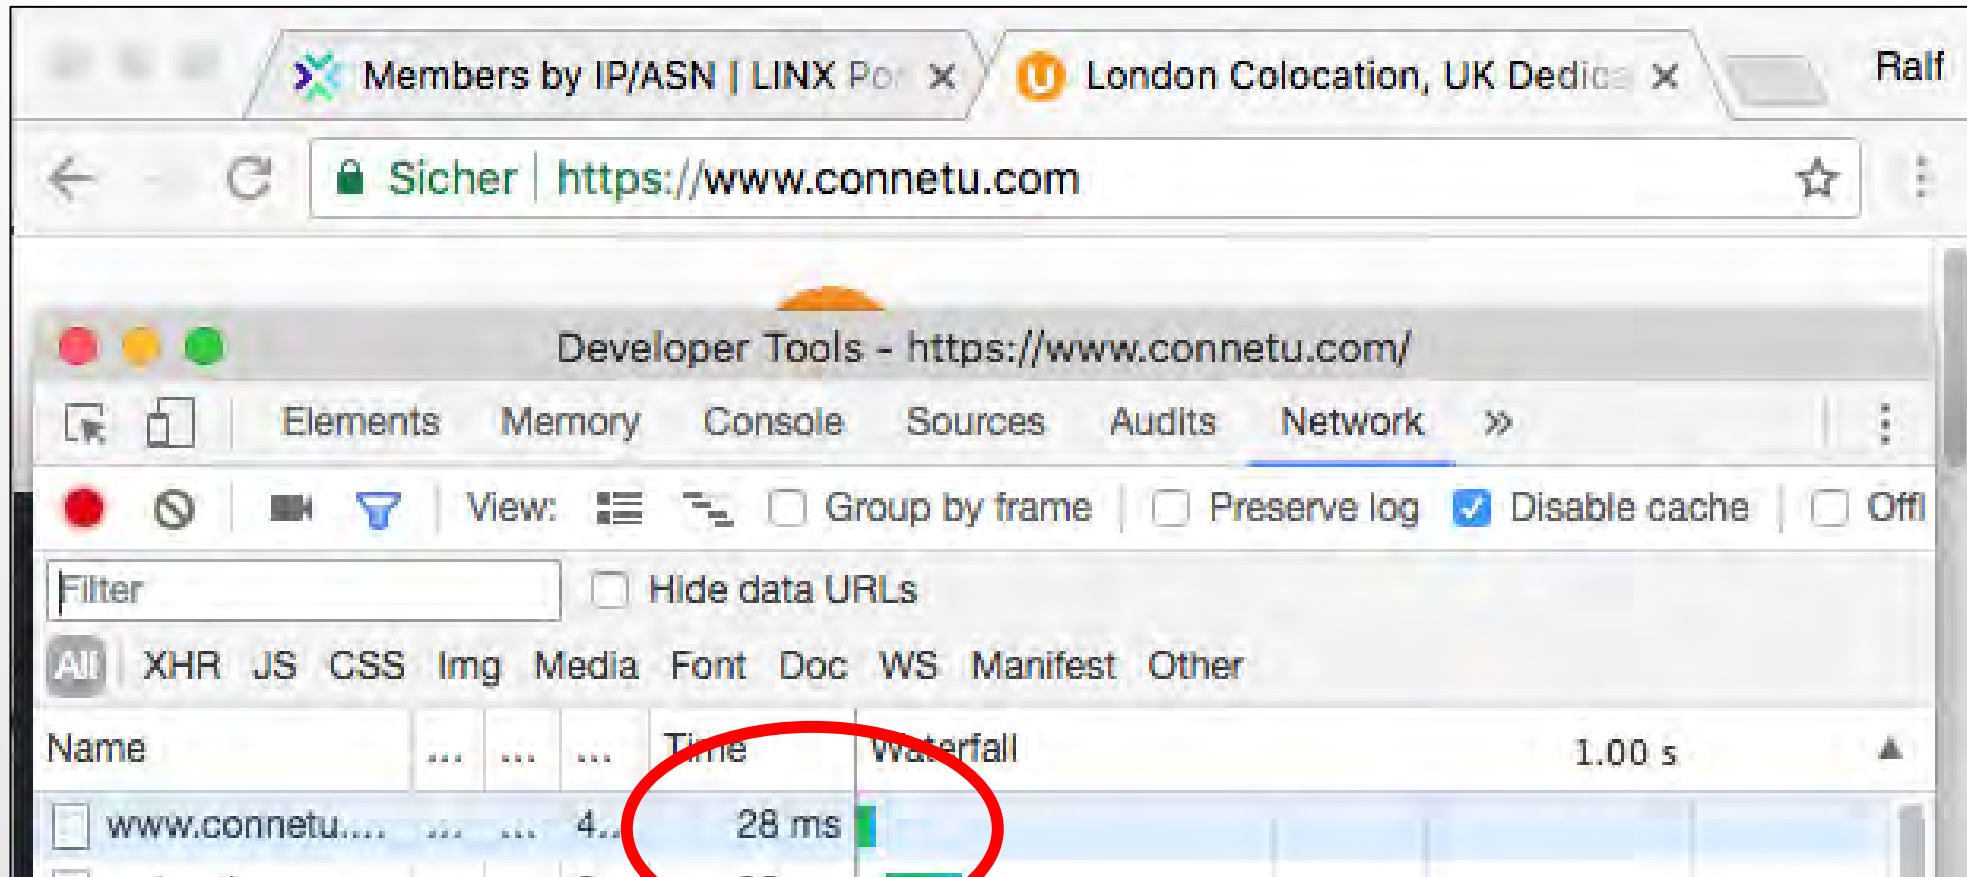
Members by IP/ASN | LINX Po ×
London Colocation, UK Dedic ×
Ralf

Sicher | https://www.connetu.com

Developer Tools - https://www.connetu.com/

Elements Memory Console Sources Audits Network »

View: Group by frame Preserve log Disable cache Offl

Filter Hide data URLs

All XHR JS CSS Img Media Font Doc WS Manifest Other

| Name | ... | ... | ... | Time | Waterfall 1.00 s |
|---|---|---|---|---|---|
| www.connetu.... | ... | ... | 4... | 28 ms | |